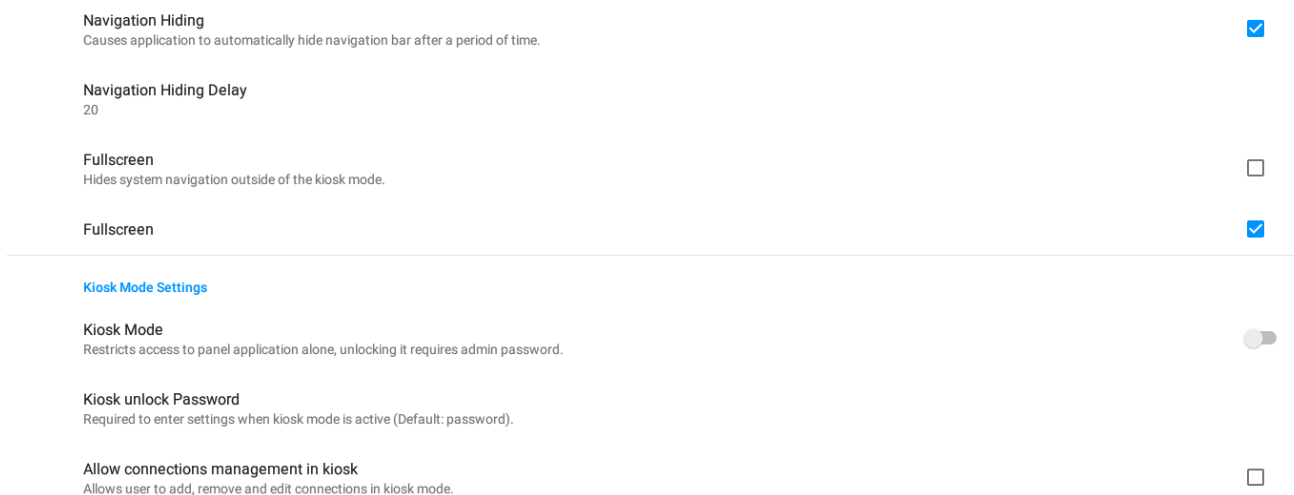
Navigation Hiding
Causes application to automatically hide navigation bar after a period of time.

Navigation Hiding Delay
20

Fullscreen
Hides system navigation outside of the kiosk mode.

Fullscreen

Kiosk Mode Settings

Kiosk Mode
Restricts access to panel application alone, unlocking it requires admin password.

Kiosk unlock Password
Required to enter settings when kiosk mode is active (Default: password).

Allow connections management in kiosk
Allows user to add, remove and edit connections in kiosk mode.